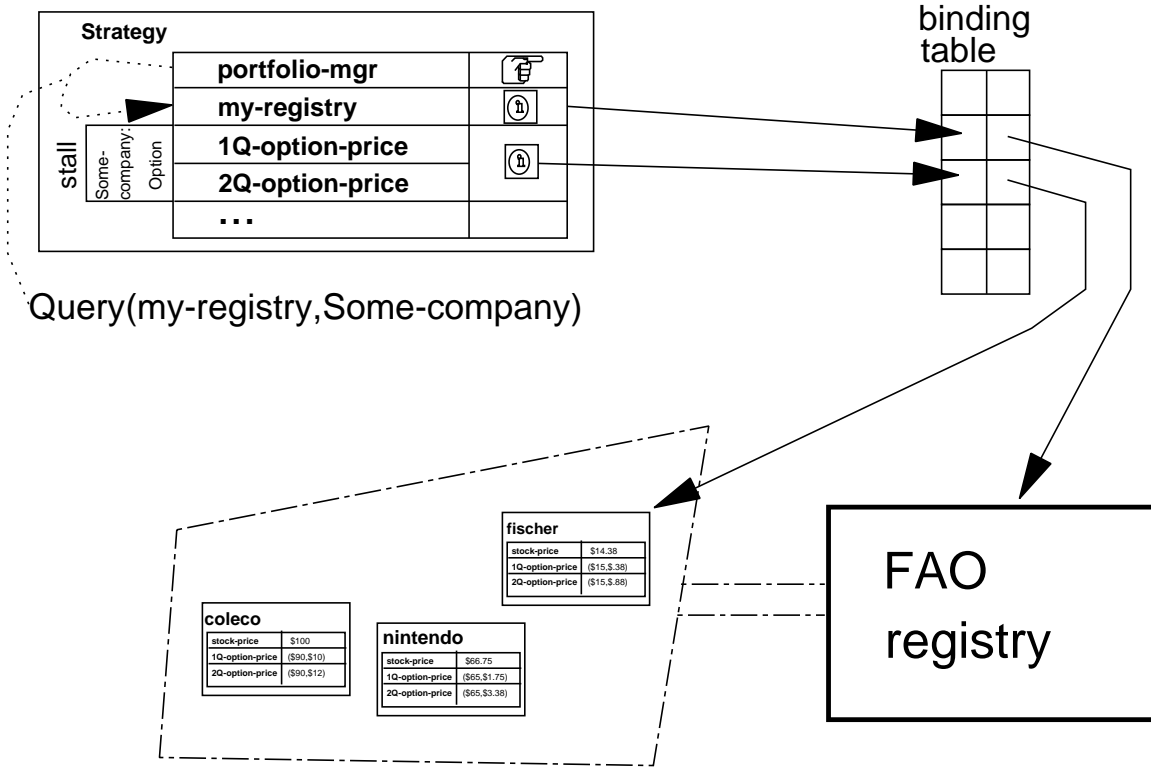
Strategy

portfolio-mgr
my-registry
stall
Some-company: Option
1Q-option-price
2Q-option-price
...

binding table

Query(my-registry,Some-company)

fischer

| stock-price | $14.38 |
|---|---|
| 1Q-option-price | ($15,$.38) |
| 2Q-option-price | ($15,$.88) |

coleco

| stock-price | $100 |
|---|---|
| 1Q-option-price | ($90,$10) |
| 2Q-option-price | ($90,$12) |

nintendo

| stock-price | $66.75 |
|---|---|
| 1Q-option-price | ($65,$1.75) |
| 2Q-option-price | ($65,$3.38) |

FAO registry